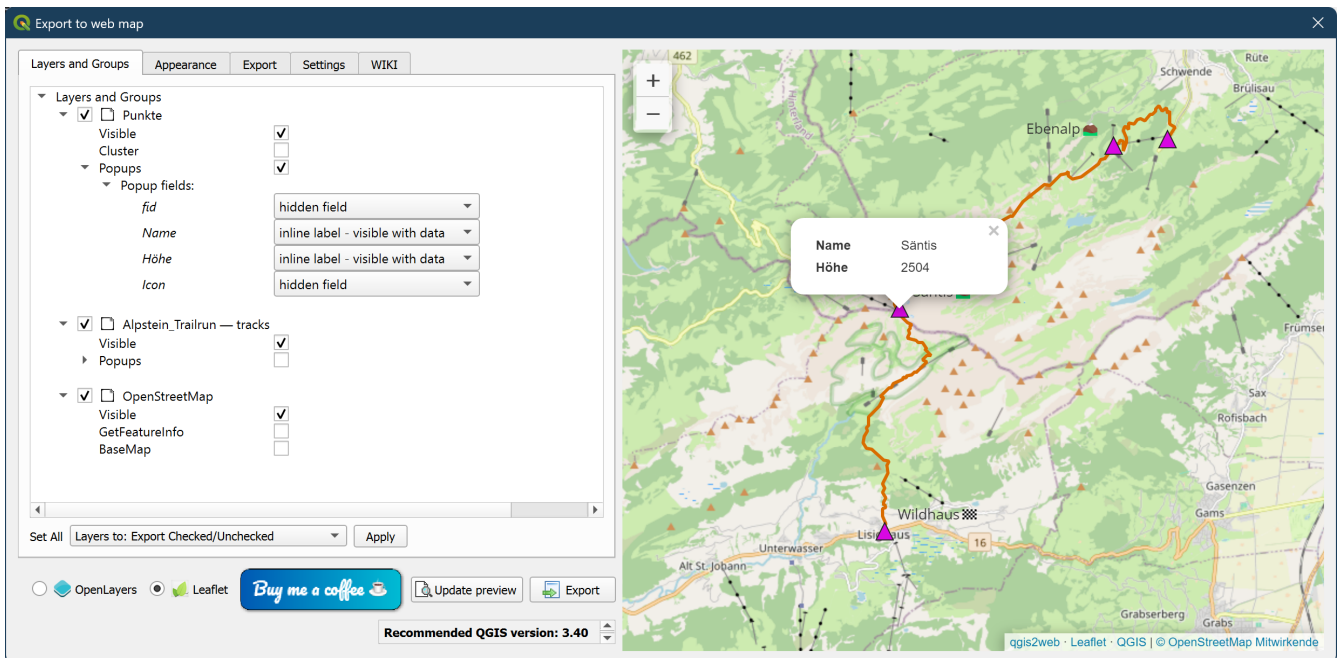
Export to web map

Layers and Groups | Appearance | Export | Settings | WIKI

Layers and Groups
Punkte
Visible
Cluster
Popups
Popup fields:
fid | hidden field
Name | inline label - visible with data
Höhe | inline label - visible with data
Icon | hidden field

Alpstein_Trailrun — tracks
Visible
Popups

OpenStreetMap
Visible
GetFeatureInfo
BaseMap

Set All | Layers to: Export Checked/Unchecked | Apply

OpenLayers | Leaflet | Buy me a coffee | Update preview | Export

Recommended QGIS version: 3.40

462
Rüte
Schwende
Brülisau
Ebenalp
Name | Säntis
Höhe | 2504
Säntis
Frümsen
Sax
Rofisbach
Gasenzen
Gams
Wildhaus
Lisighaus
16
Unterwasser
Alt St. Johann
Grabserberg
Grabs

qgis2web · Leaflet · QGIS | © OpenStreetMap Mitwirkende